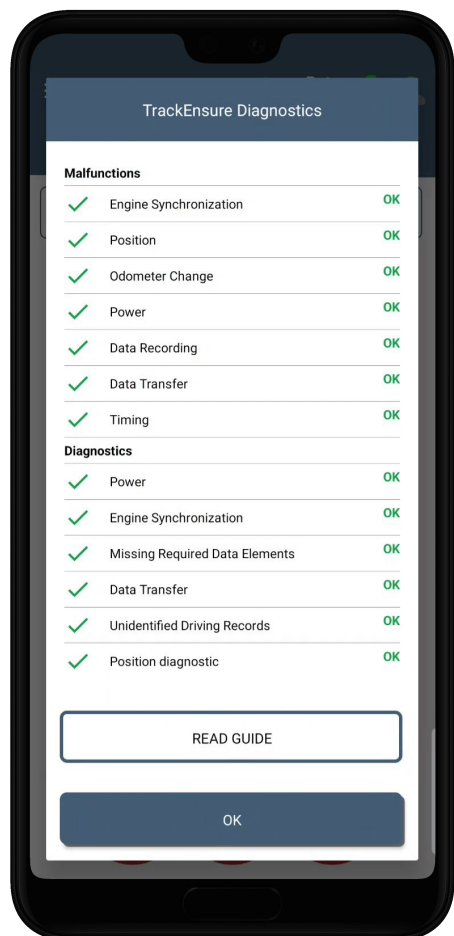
TrackEnsure Diagnostics

Malfunctions

Engine Synchronization OK

Position OK

Odometer Change OK

Power OK

Data Recording OK

Data Transfer OK

Timing OK

Diagnostics

Power OK

Engine Synchronization OK

Missing Required Data Elements OK

Data Transfer OK

Unidentified Driving Records OK

Position diagnostic OK

READ GUIDE

OK